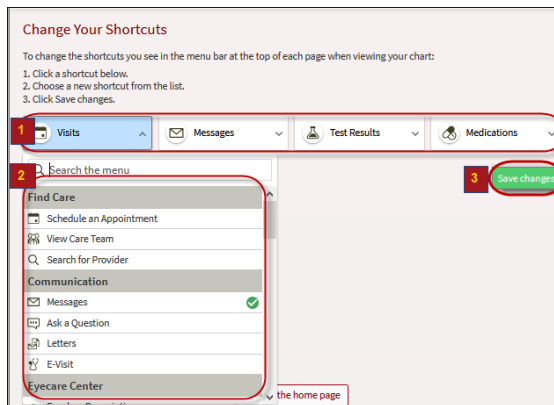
Change Your Shortcuts

To change the shortcuts you see in the menu bar at the top of each page when viewing your chart:
1. Click a shortcut below.
2. Choose a new shortcut from the list.
3. Click Save changes.

1

Visits

Messages

Test Results

Medications

2

Search the menu

3

Save changes

Find Care

Schedule an Appointment

View Care Team

Search for Provider

Communication

Messages

Ask a Question

Letters

E-Visit

Eyecare Center

the home page